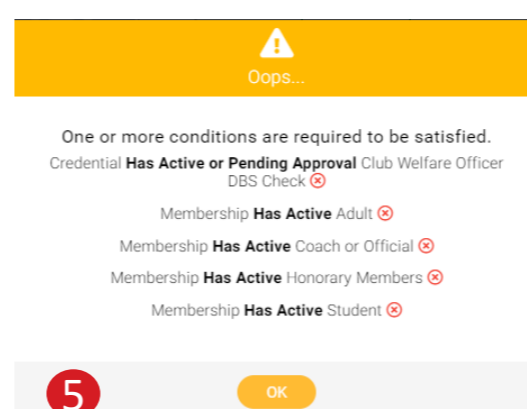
Oops...

One or more conditions are required to be satisfied.

Credential **Has Active or Pending Approval** Club Welfare Officer DBS Check

Membership **Has Active** Adult

Membership **Has Active** Coach or Official

Membership **Has Active** Honorary Members

Membership **Has Active** Student

5

OK